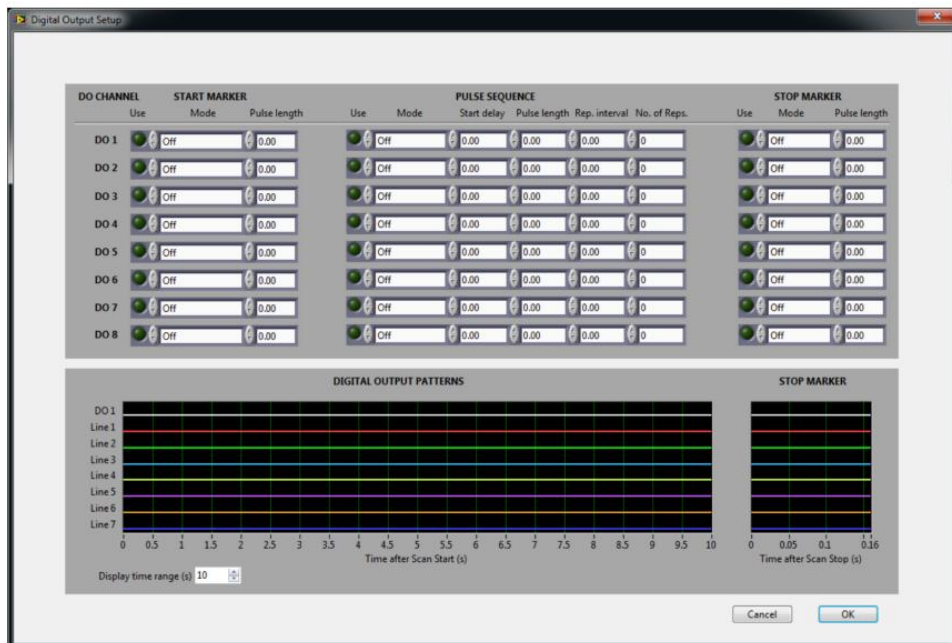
Digital Output Setup

DO CHANNEL START MARKER
Use Mode Pulse length

PULSE SEQUENCE
Use Mode Start delay Pulse length Rep. interval No. of Reps.

STOP MARKER
Use Mode Pulse length

| | Mode | Pulse length | Mode | Start delay | Pulse length | Rep. interval | No. of Reps. | Mode | Pulse length |
|---|---|---|---|---|---|---|---|---|---|
| DO 1 | Off | 0.00 | Off | 0.00 | 0.00 | 0.00 | 0 | Off | 0.00 |
| DO 2 | Off | 0.00 | Off | 0.00 | 0.00 | 0.00 | 0 | Off | 0.00 |
| DO 3 | Off | 0.00 | Off | 0.00 | 0.00 | 0.00 | 0 | Off | 0.00 |
| DO 4 | Off | 0.00 | Off | 0.00 | 0.00 | 0.00 | 0 | Off | 0.00 |
| DO 5 | Off | 0.00 | Off | 0.00 | 0.00 | 0.00 | 0 | Off | 0.00 |
| DO 6 | Off | 0.00 | Off | 0.00 | 0.00 | 0.00 | 0 | Off | 0.00 |
| DO 7 | Off | 0.00 | Off | 0.00 | 0.00 | 0.00 | 0 | Off | 0.00 |
| DO 8 | Off | 0.00 | Off | 0.00 | 0.00 | 0.00 | 0 | Off | 0.00 |

DIGITAL OUTPUT PATTERNS

DO 1
Line 1
Line 2
Line 3
Line 4
Line 5
Line 6
Line 7

0 0.5 1 1.5 2 2.5 3 3.5 4 4.5 5 5.5 6 6.5 7 7.5 8 8.5 9 9.5 10
Time after Scan Start (s)

Display time range (s) 10

STOP MARKER

0 0.05 0.1 0.16
Time after Scan Stop (s)

Cancel OK